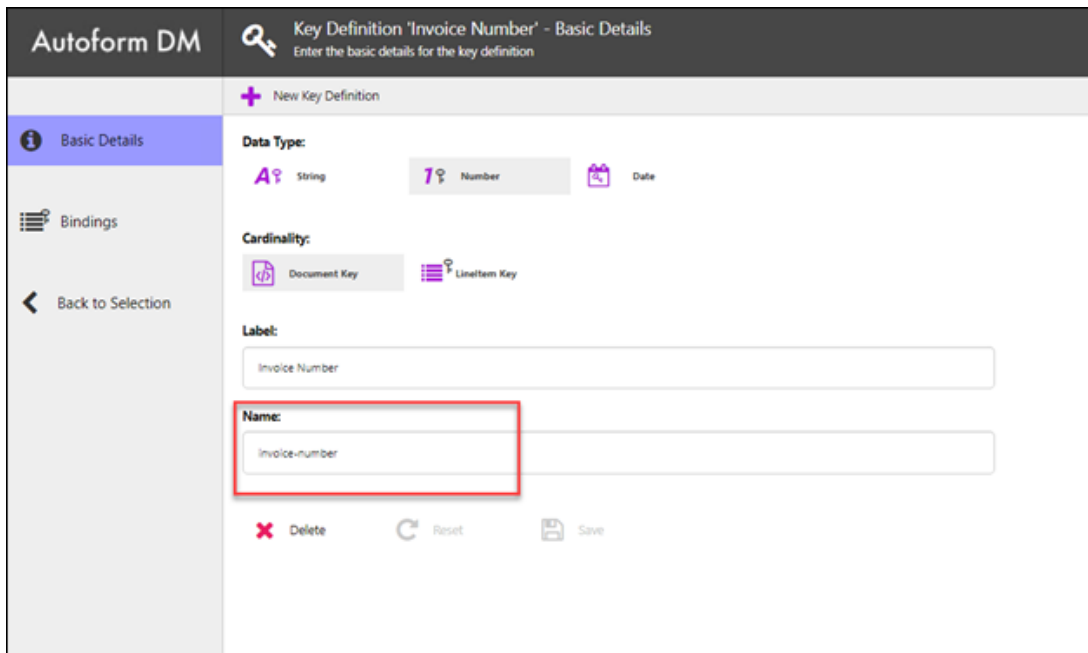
Autoform DM

Key Definition 'Invoice Number' - Basic Details
Enter the basic details for the key definition

New Key Definition

Basic Details

Bindings

Back to Selection

Data Type:

String

Number

Date

Cardinality:

Document Key

LineItem Key

Label:

Invoice Number

Name:

invoice-number

Delete

Reset

Save